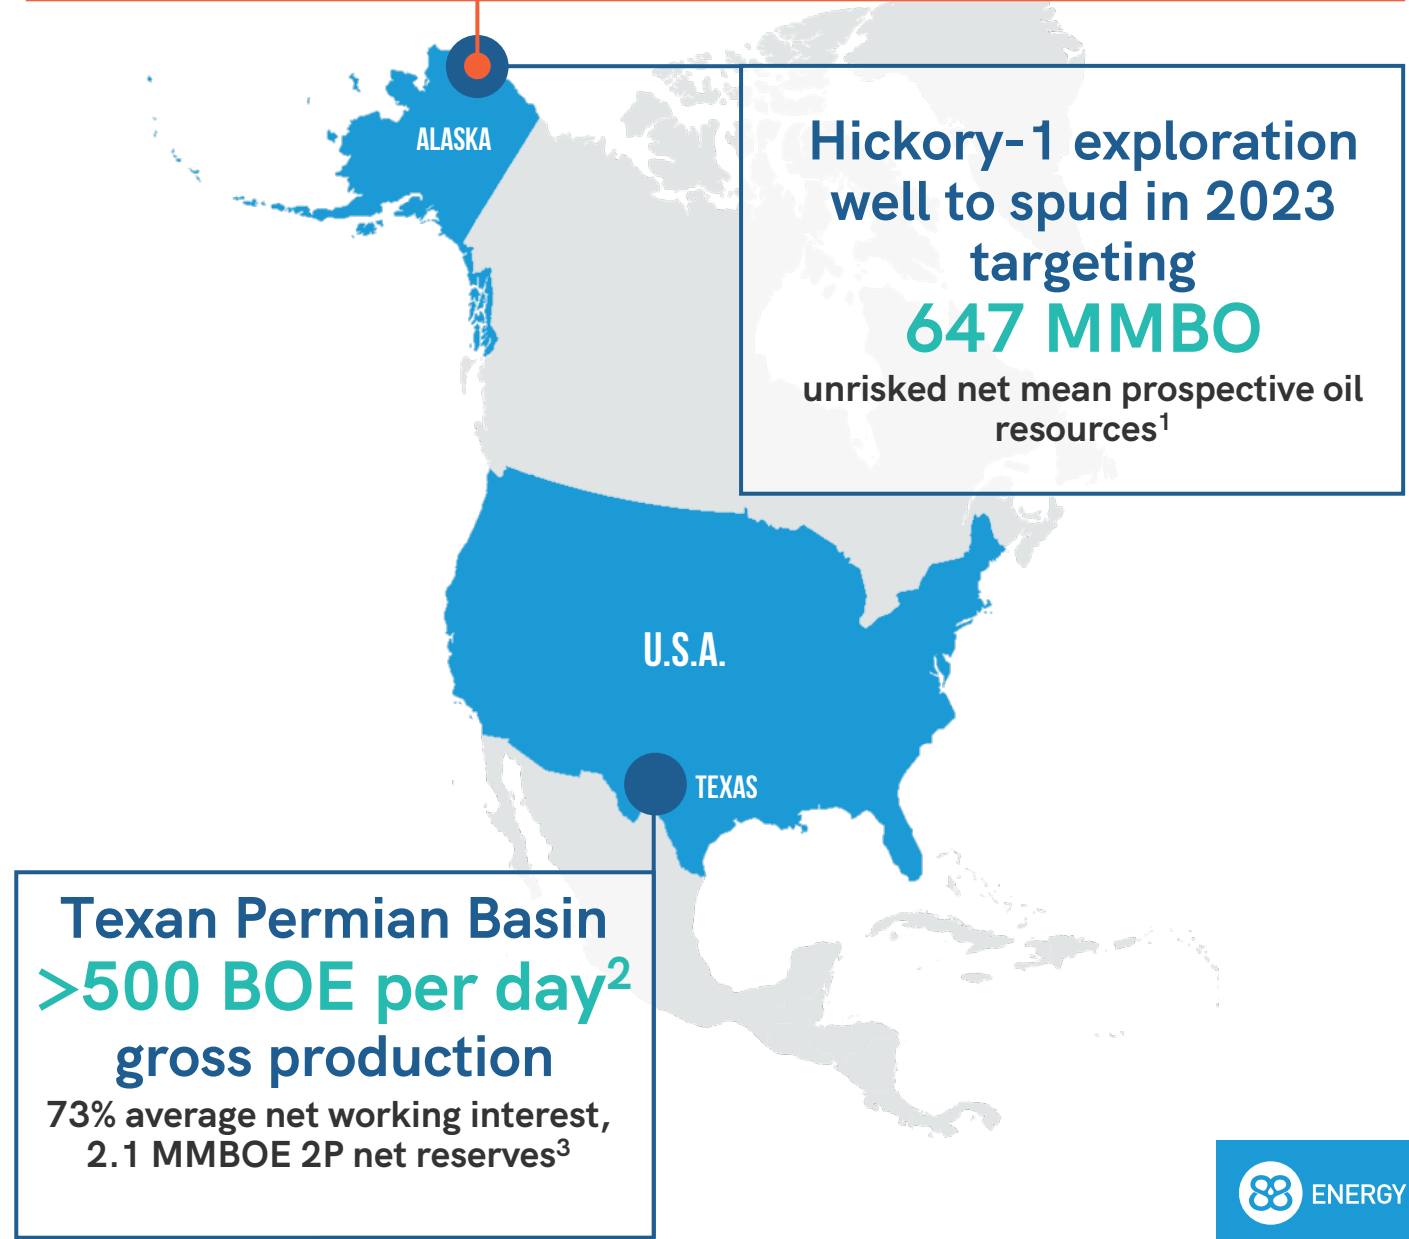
ALASKA

Hickory-1 exploration well to spud in 2023 targeting
647 MMBO
unrisked net mean prospective oil resources$^1$

U.S.A.

TEXAS

Texan Permian Basin
>500 BOE per day$^2$
gross production
73% average net working interest, 2.1 MMBOE 2P net reserves$^3$

88 ENERGY